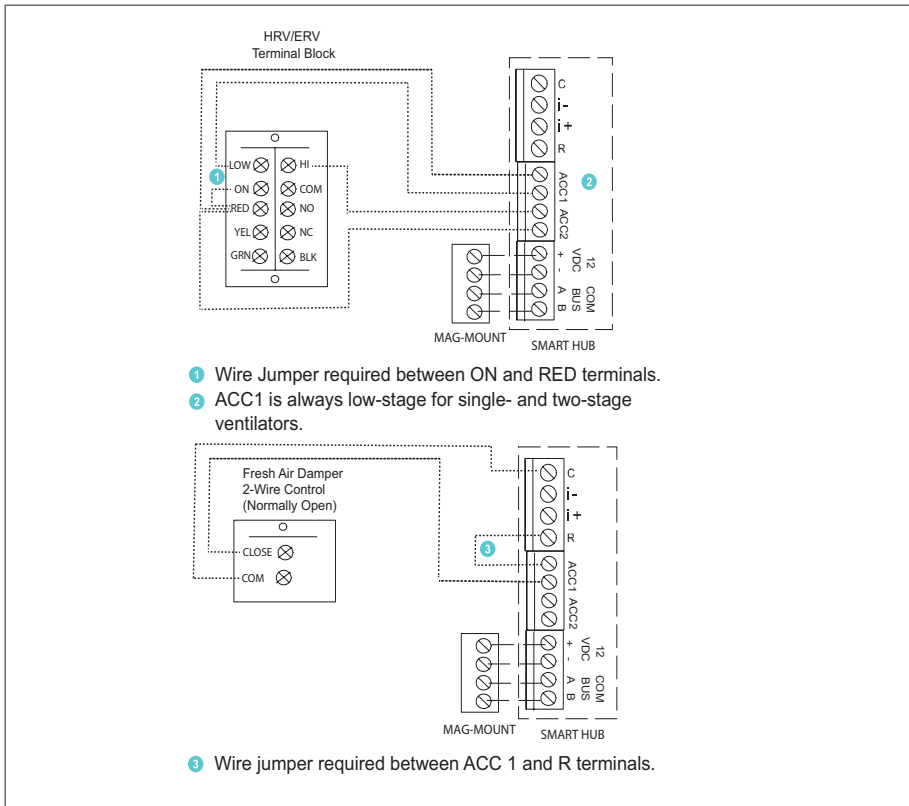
HRV/ERV
Terminal Block

LOW
ON
RED
YEL
GRN
HI
COM
NO
NC
BLK

1

C
i-
i+
R
ACC1 ACC2
2
+ -
12 VDC
A B
COM BUS

MAG-MOUNT
SMART HUB

1 Wire Jumper required between ON and RED terminals.
2 ACC1 is always low-stage for single- and two-stage ventilators.

Fresh Air Damper
2-Wire Control
(Normally Open)

CLOSE
COM

3

C
i-
i+
R
ACC1 ACC2
+ -
12 VDC
A B
COM BUS

MAG-MOUNT
SMART HUB

3 Wire jumper required between ACC 1 and R terminals.